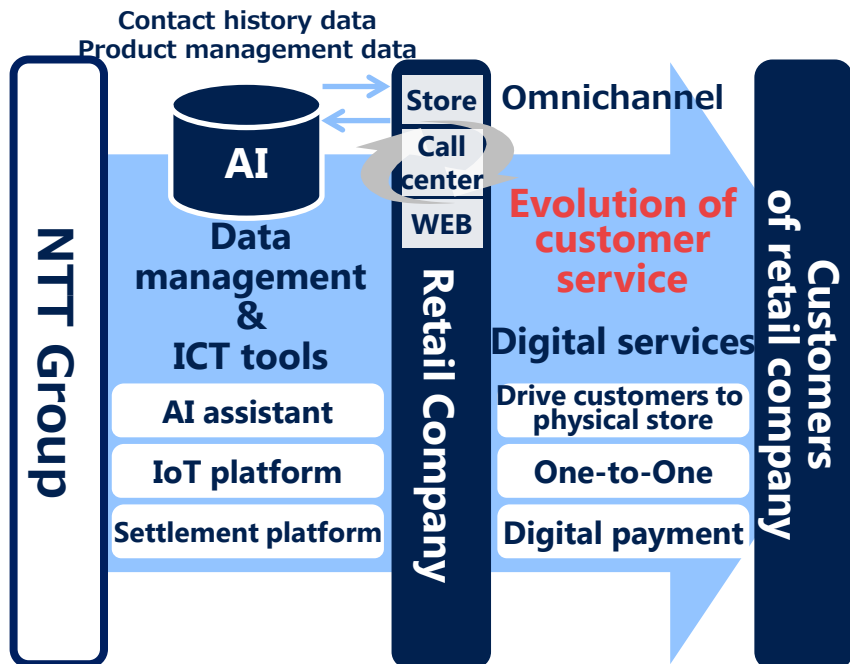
Contact history data
Product management data

NTT Group

AI

Data management & ICT tools

AI assistant

IoT platform

Settlement platform

Store

Call center

WEB

Retail Company

Omnichannel

Evolution of customer service

Digital services

Drive customers to physical store

One-to-One

Digital payment

Customers of retail company